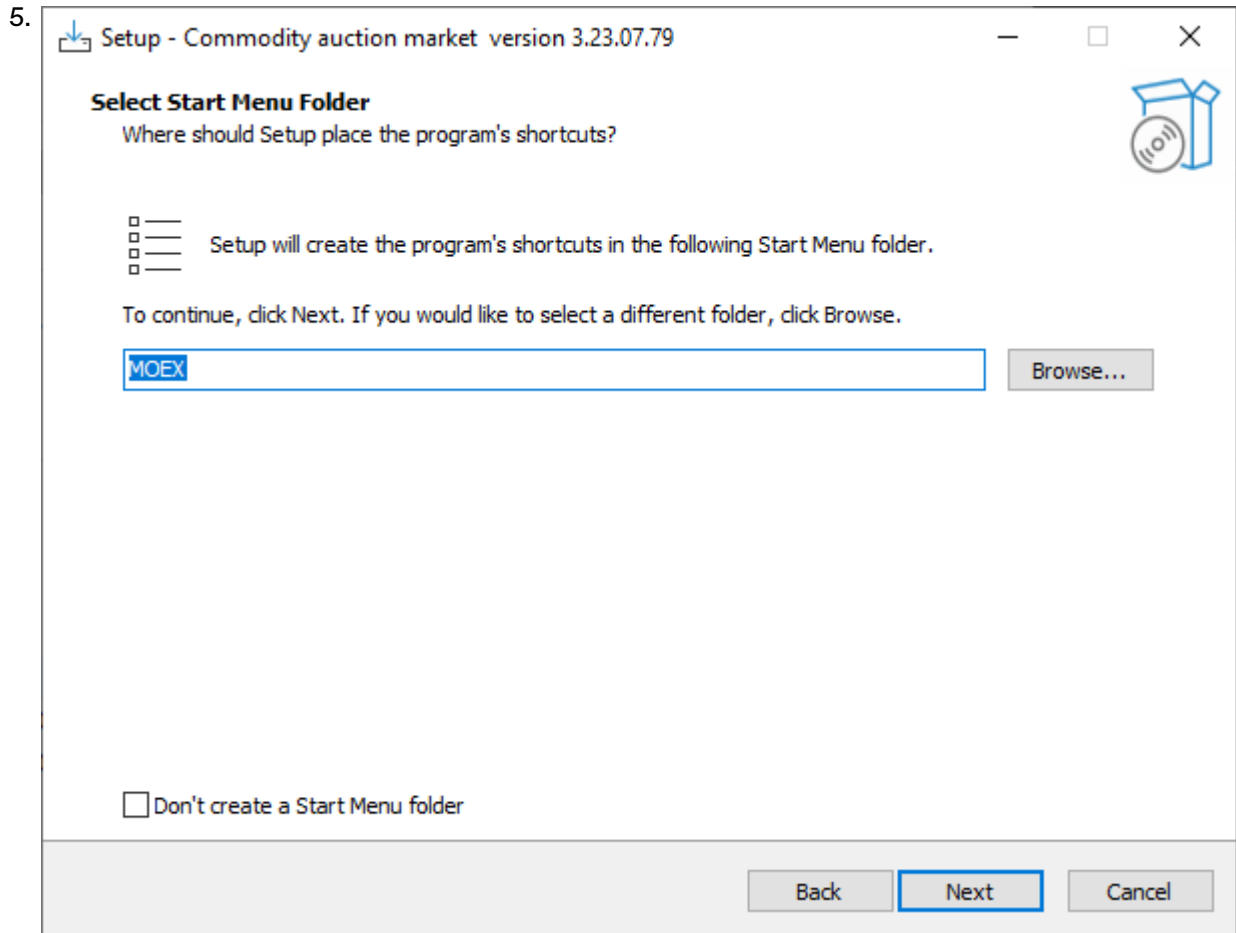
5.

Setup - Commodity auction market version 3.23.07.79

Select Start Menu Folder
Where should Setup place the program's shortcuts?

Setup will create the program's shortcuts in the following Start Menu folder.

To continue, click Next. If you would like to select a different folder, click Browse.

MOEX

Browse...

Don't create a Start Menu folder

Back Next Cancel